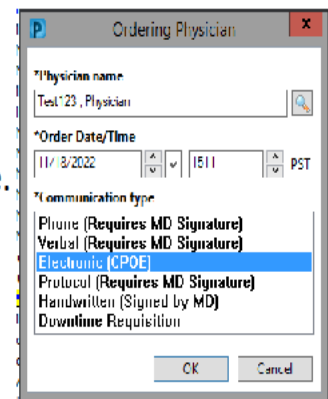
Ordering Physician

*Physician name
Test123 , Physician

*Order Date/Time
11/18/2022 1511 PST

*Communication type
Phone (Requires MD Signature)
Verbal (Requires MD Signature)
Electronic (CPOE)
Protocol (Requires MD Signature)
Handwritten (Signed by MD)
Downtime Requisition

OK Cancel